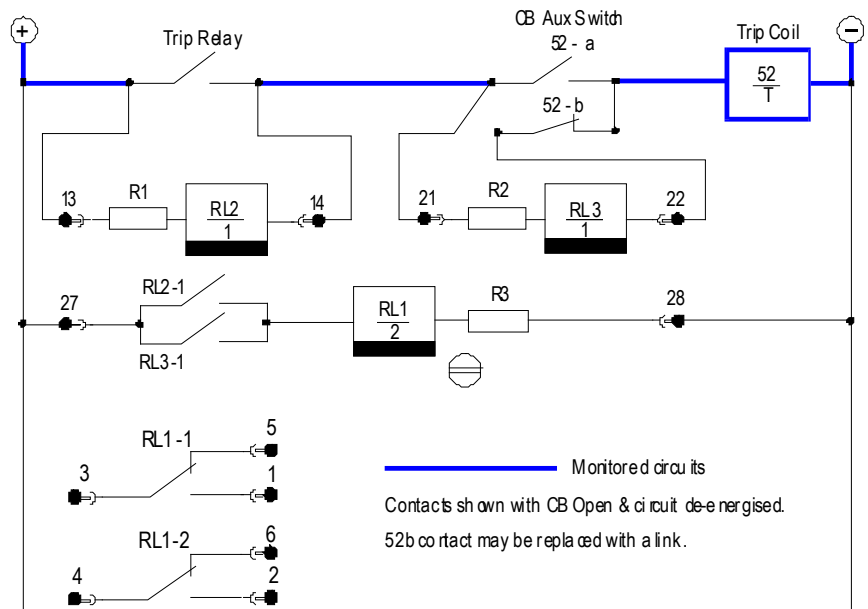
+

−

Trip Relay

CB Aux Switch
52 - a

Trip Coil

$\frac{52}{T}$

52 - b

13

R1

$\frac{RL2}{1}$

14

21

R2

$\frac{RL3}{1}$

22

27

RL2-1

RL3-1

$\frac{RL1}{2}$

R3

28

RL1-1

5

3

1

RL1-2

6

4

2

Monitored circuits

Contacts shown with CB Open & circuit de-energised.

52b cortact may be replaced with a link.